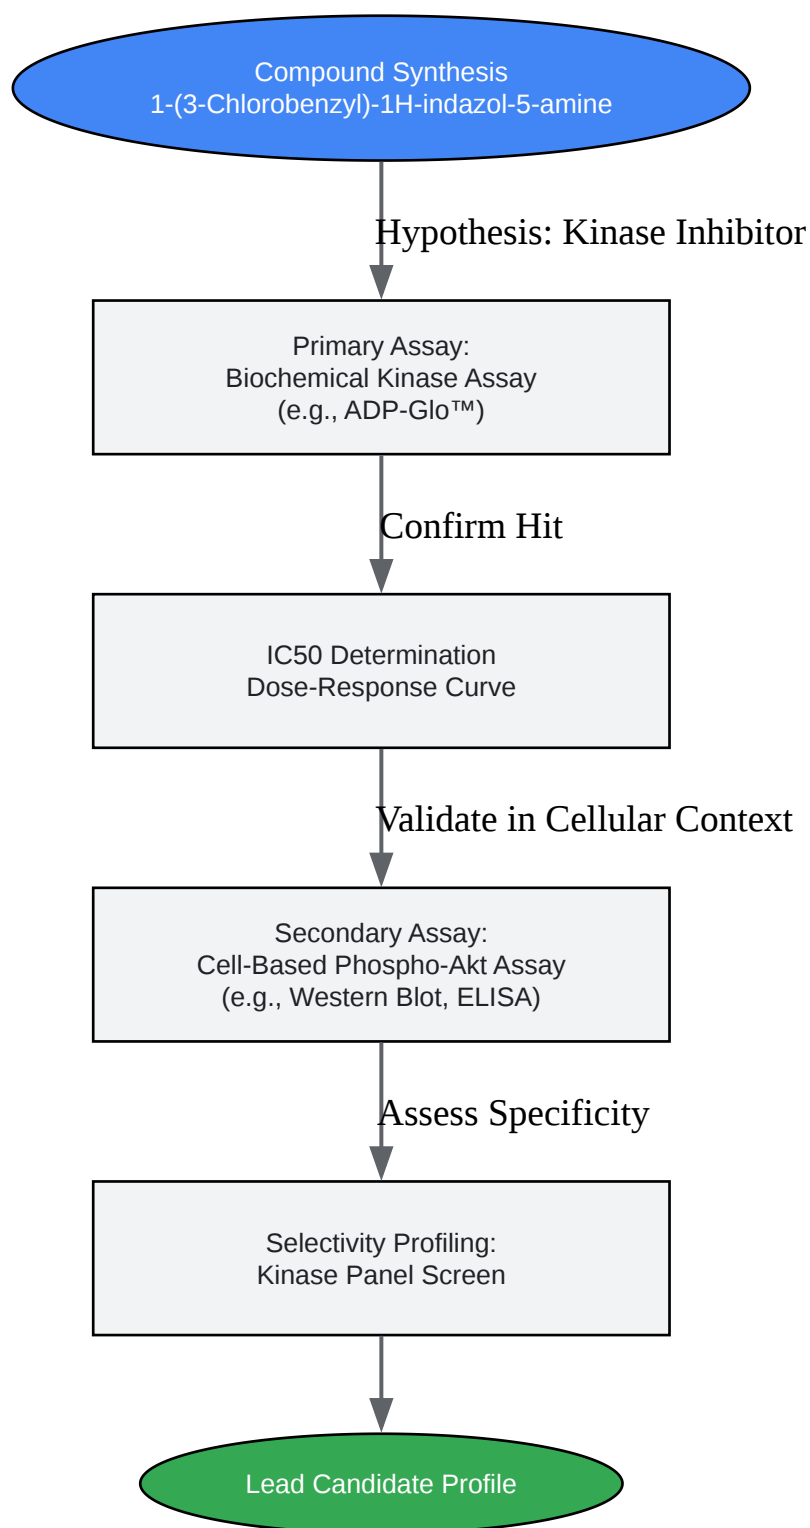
Compound Synthesis
1-(3-Chlorobenzyl)-1H-indazol-5-amine

Hypothesis: Kinase Inhibitor

Primary Assay:
Biochemical Kinase Assay
(e.g., ADP-Glo™)

Confirm Hit

IC50 Determination
Dose-Response Curve

Validate in Cellular Context

Secondary Assay:
Cell-Based Phospho-Akt Assay
(e.g., Western Blot, ELISA)

Assess Specificity

Selectivity Profiling:
Kinase Panel Screen

Lead Candidate Profile